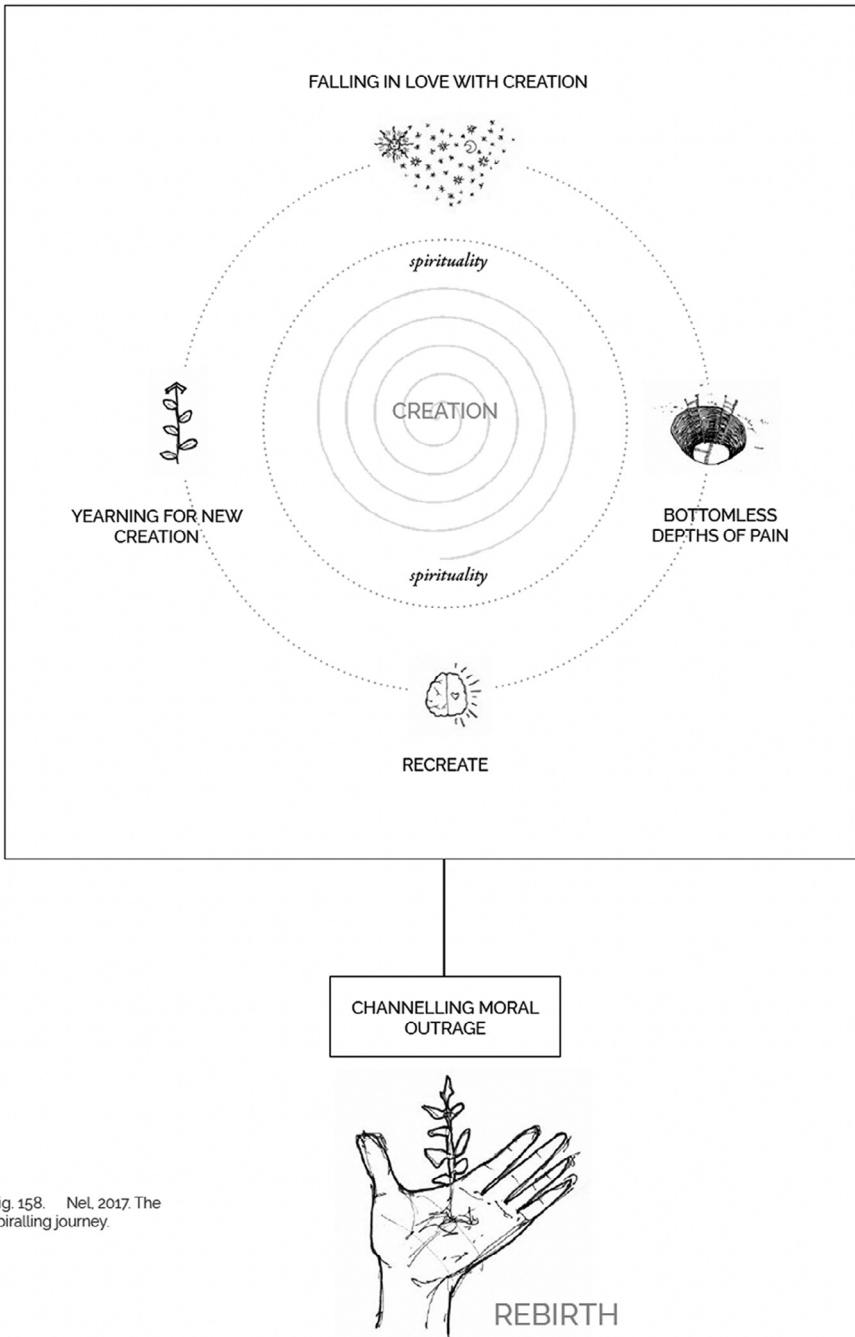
FALLING IN LOVE WITH CREATION

spirituality

CREATION

YEARNING FOR NEW CREATION

BOTTOMLESS DEPTHS OF PAIN

spirituality

RECREATE

CHANNELLING MORAL OUTRAGE

ig. 158. Nel, 2017. The piralling journey.

REBIRTH